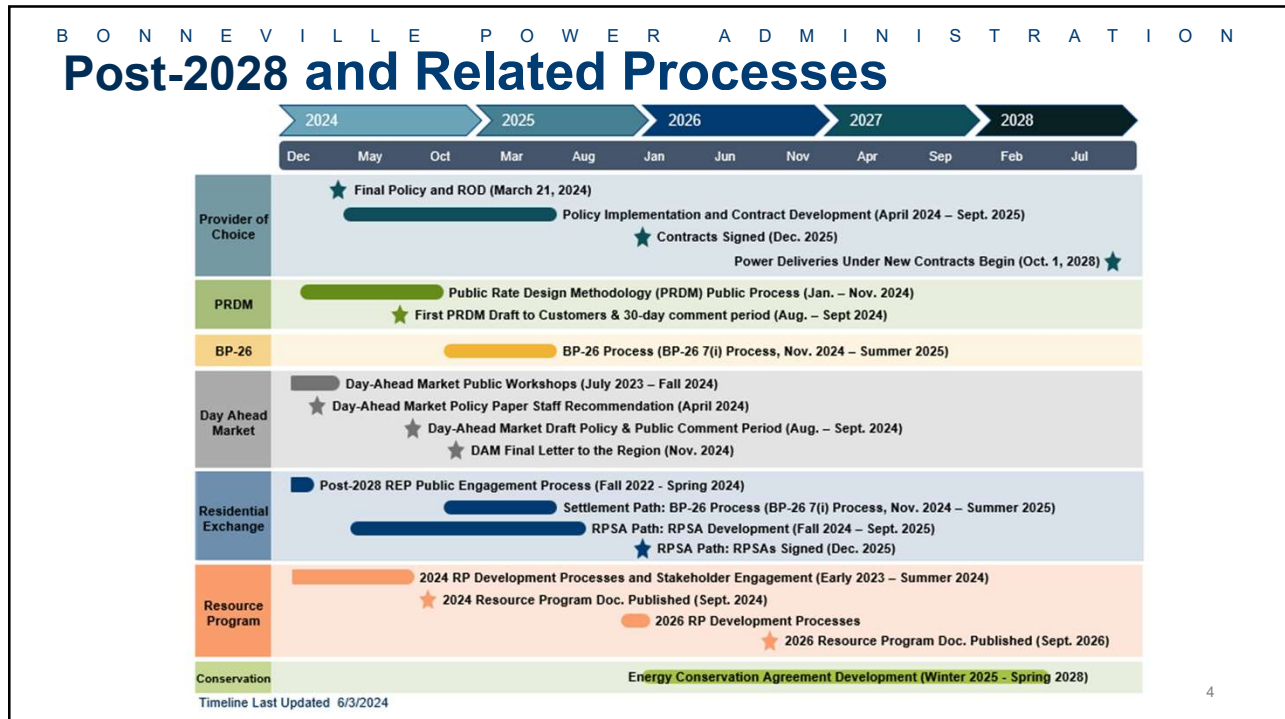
B O N N E V I L L E P O W E R A D M I N I S T R A T I O N

Post-2028 and Related Processes

2024 2025 2026 2027 2028

Dec May Oct Mar Aug Jan Jun Nov Apr Sep Feb Jul

Provider of Choice
Final Policy and ROD (March 21, 2024)
Policy Implementation and Contract Development (April 2024 – Sept. 2025)
Contracts Signed (Dec. 2025)
Power Deliveries Under New Contracts Begin (Oct. 1, 2028)

PRDM
Public Rate Design Methodology (PRDM) Public Process (Jan. – Nov. 2024)
First PRDM Draft to Customers & 30-day comment period (Aug. – Sept 2024)

BP-26
BP-26 Process (BP-26 7(i) Process, Nov. 2024 – Summer 2025)

Day Ahead Market
Day-Ahead Market Public Workshops (July 2023 – Fall 2024)
Day-Ahead Market Policy Paper Staff Recommendation (April 2024)
Day-Ahead Market Draft Policy & Public Comment Period (Aug. – Sept. 2024)
DAM Final Letter to the Region (Nov. 2024)

Residential Exchange
Post-2028 REP Public Engagement Process (Fall 2022 - Spring 2024)
Settlement Path: BP-26 Process (BP-26 7(i) Process, Nov. 2024 – Summer 2025)
RPSA Path: RPSA Development (Fall 2024 – Sept. 2025)
RPSA Path: RPSAs Signed (Dec. 2025)

Resource Program
2024 RP Development Processes and Stakeholder Engagement (Early 2023 – Summer 2024)
2024 Resource Program Doc. Published (Sept. 2024)
2026 RP Development Processes
2026 Resource Program Doc. Published (Sept. 2026)

Conservation
Energy Conservation Agreement Development (Winter 2025 - Spring 2028)

Timeline Last Updated 6/3/2024

4